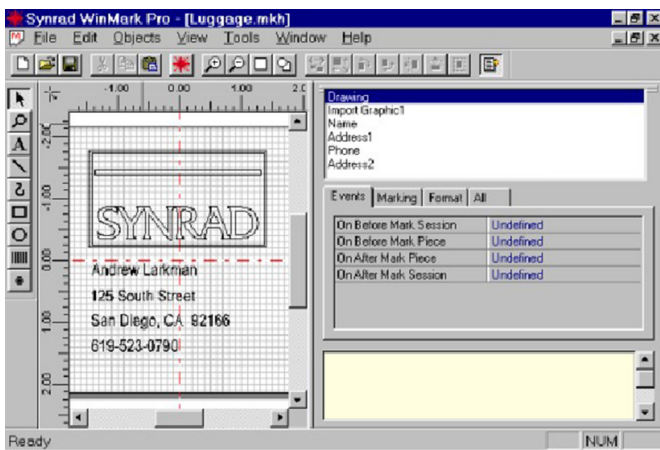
Synrad WinMark Pro - [Luggage.mkh]

File Edit Objects View Tools Window Help

-1.00 0.00 1.00 2.0

-2.00 -1.00 0.00 1.00 2.00

SYNRAD

Andrew Larkman

125 South Street

San Diego, CA 92166

619-523-0790

Drawing
Import Graphic1
Name
Address1
Phone
Address2

Events | Marking | Format | All

| | |
|---|---|
| On Before Mark Session | Undefined |
| On Before Mark Piece | Undefined |
| On After Mark Piece | Undefined |
| On After Mark Session | Undefined |

Ready

NUM